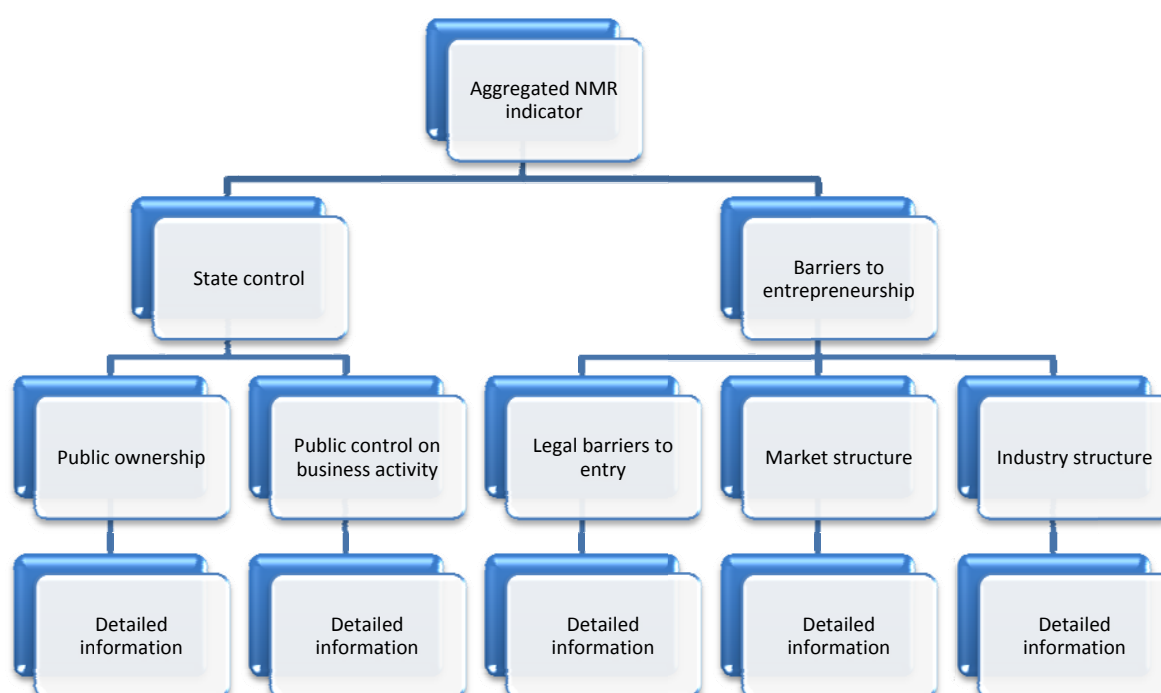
Aggregated NMR indicator

State control

Barriers to entrepreneurship

Public ownership

Public control on business activity

Legal barriers to entry

Market structure

Industry structure

Detailed information

Detailed information

Detailed information

Detailed information

Detailed information